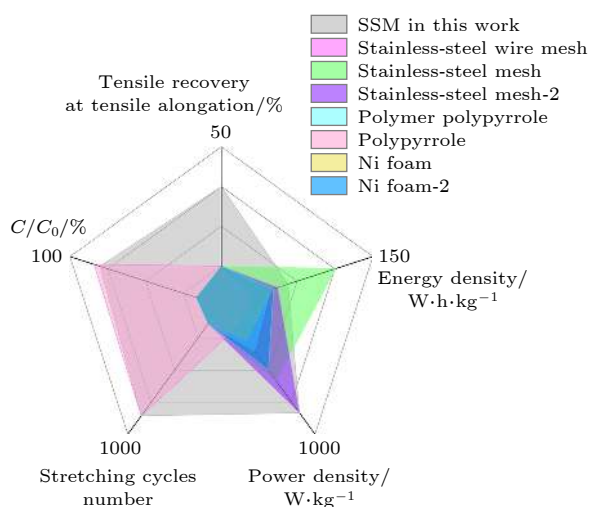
SSM in this work
Stainless-steel wire mesh
Stainless-steel mesh
Stainless-steel mesh-2
Polymer polypyrrole
Polypyrrole
Ni foam
Ni foam-2

Tensile recovery at tensile alongation/%
50

$C/C_0$/%
100

150
Energy density/ W·h·kg$^{-1}$

1000
Stretching cycles number

1000
Power density/ W·kg$^{-1}$